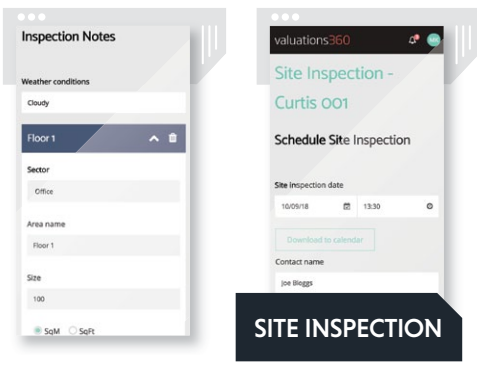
Inspection Notes

Weather conditions

Cloudy

Floor 1

Sector

Office

Area name

Floor 1

Size

100

SqM SqFt

valuations360

Site Inspection - Curtis 001

Schedule Site Inspection

Site inspection date

10/09/18

13:30

Download to calendar

Contact name

Joe Bloggs

SITE INSPECTION